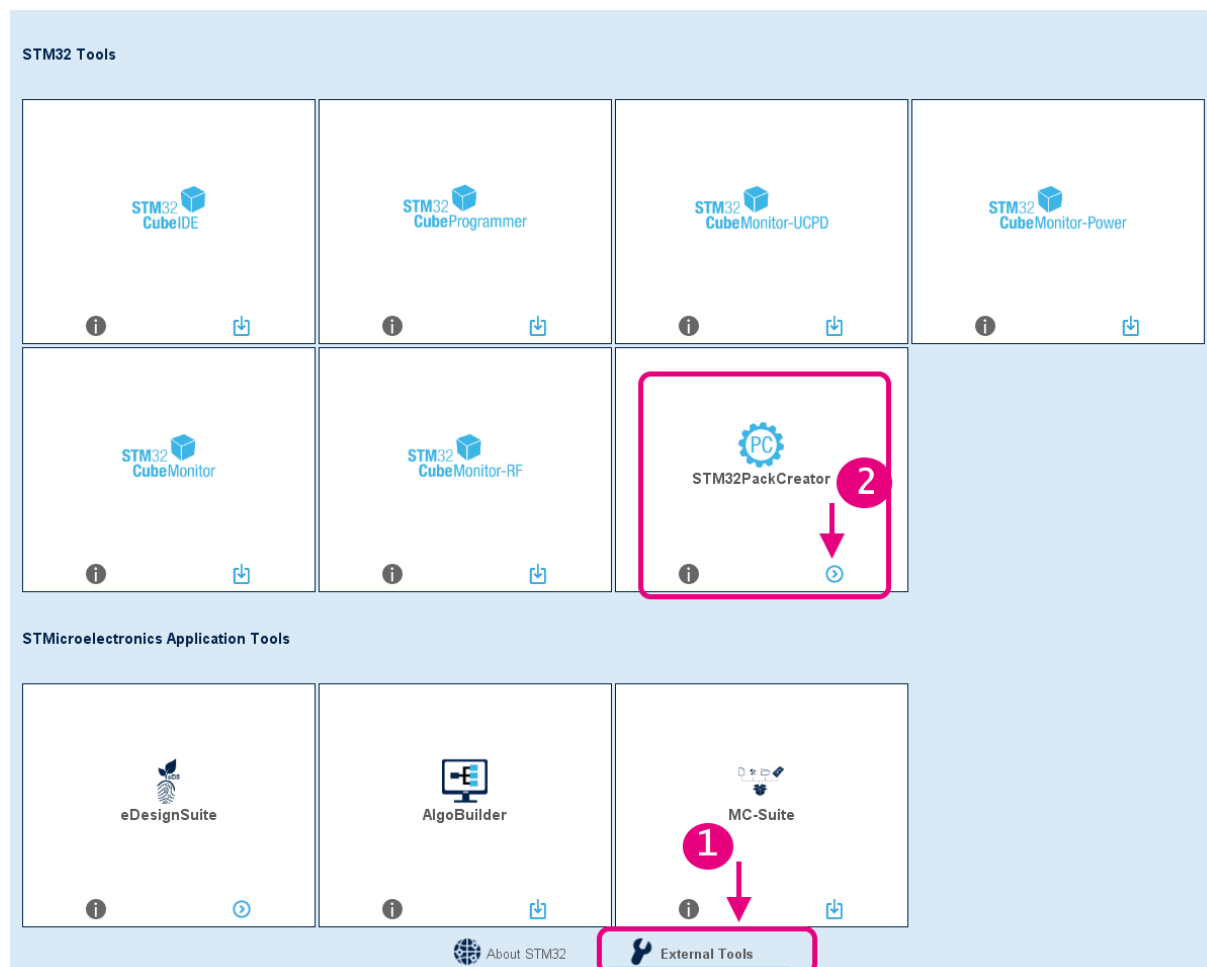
STM32 Tools

STM32 CubeIDE

STM32 CubeProgrammer

STM32 CubeMonitor-UCPD

STM32 CubeMonitor-Power

STM32 CubeMonitor

STM32 CubeMonitor-RF

PC
STM32PackCreator

2

STMicroelectronics Application Tools

eDS
eDesignSuite

AlgoBuilder

MC-Suite

1

About STM32

External Tools